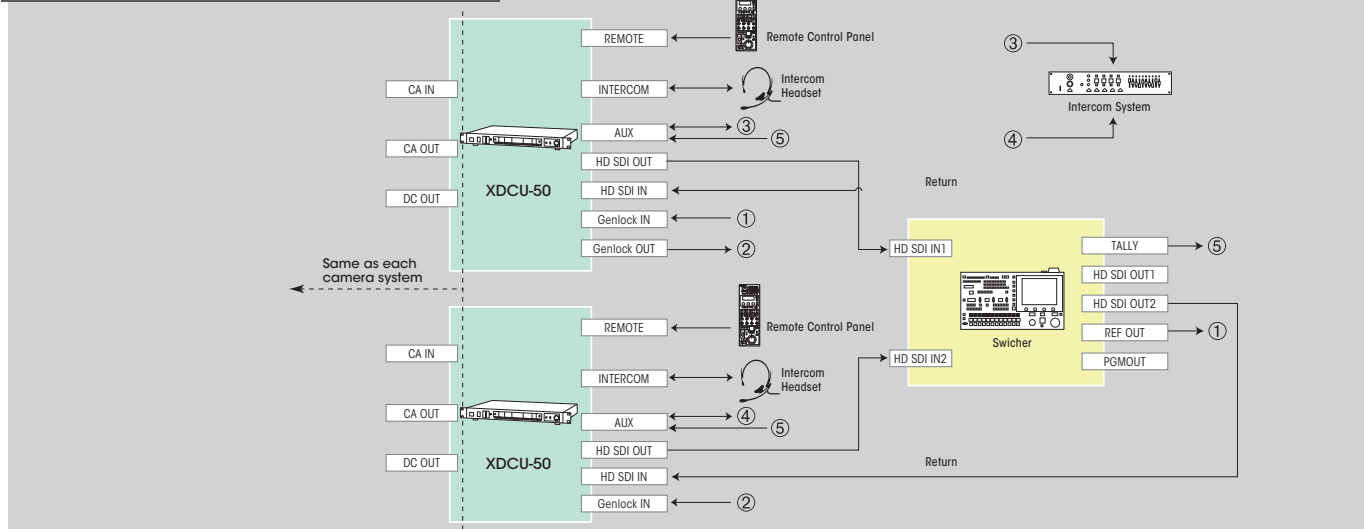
REMOTE
Remote Control Panel
CA IN
INTERCOM
Intercom Headset
AUX
③
⑤
CA OUT
HD SDI OUT
DC OUT
XDCU-50
HD SDI IN
Genlock IN
①
Genlock OUT
②
Same as each camera system

③
Intercom System
④

Return

HD SDI IN1
TALLY
⑤
HD SDI OUT1
HD SDI OUT2
REF OUT
①
HD SDI IN2
Swicher
PGMOUT

REMOTE
Remote Control Panel
CA IN
INTERCOM
Intercom Headset
CA OUT
AUX
④
⑤
HD SDI OUT
DC OUT
XDCU-50
HD SDI IN
Return
Genlock IN
②